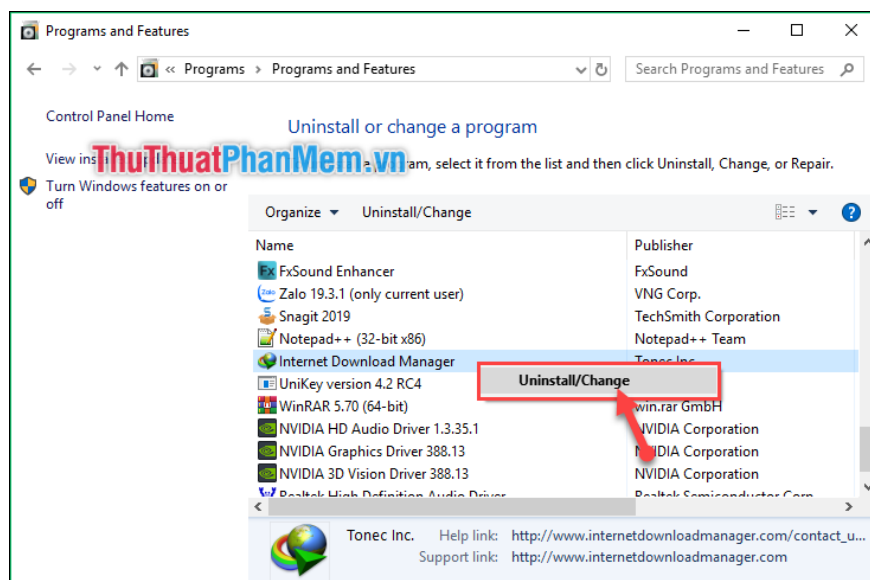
Programs and Features

« Programs › Programs and Features

Search Programs and Features

Control Panel Home

View ins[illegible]

Turn Windows features on or off

Uninstall or change a program

ThuThuatPhanMem.vn

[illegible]ram, select it from the list and then click Uninstall, Change, or Repair.

Organize ▾ Uninstall/Change

| Name | Publisher |
|---|---|
| FxSound Enhancer | FxSound |
| Zalo 19.3.1 (only current user) | VNG Corp. |
| Snagit 2019 | TechSmith Corporation |
| Notepad++ (32-bit x86) | Notepad++ Team |
| Internet Download Manager | Tonec Inc. |
| UniKey version 4.2 RC4 | |
| WinRAR 5.70 (64-bit) | win.rar GmbH |
| NVIDIA HD Audio Driver 1.3.35.1 | NVIDIA Corporation |
| NVIDIA Graphics Driver 388.13 | NVIDIA Corporation |
| NVIDIA 3D Vision Driver 388.13 | NVIDIA Corporation |
| Realtek High Definition Audio Driver | Realtek Semiconductor Corp. |

Uninstall/Change

Tonec Inc. Help link: http://www.internetdownloadmanager.com/contact_u...
Support link: http://www.internetdownloadmanager.com